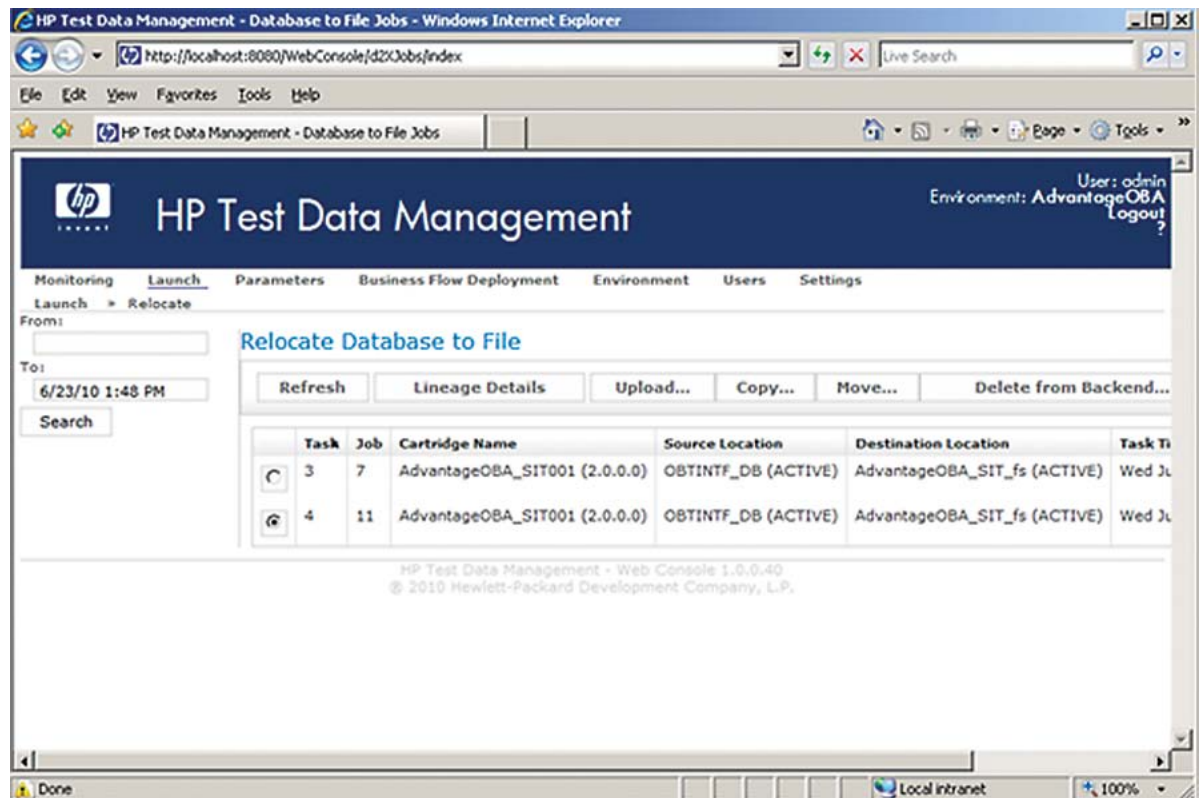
HP Test Data Management - Database to File Jobs - Windows Internet Explorer

http://localhost:8080/WebConsole/d2XJobs/index

Live Search

File Edit View Favorites Tools Help

HP Test Data Management - Database to File Jobs

Page • Tools •

HP Test Data Management

User: admin
Environment: AdvantageOBA
Logout
?

Monitoring Launch Parameters Business Flow Deployment Environment Users Settings

Launch » Relocate

From:

To:
6/23/10 1:48 PM

Search

Relocate Database to File

Refresh | Lineage Details | Upload... | Copy... | Move... | Delete from Backend...

| | Task | Job | Cartridge Name | Source Location | Destination Location | Task Ti |
|---|---|---|---|---|---|---|
| | 3 | 7 | AdvantageOBA_SIT001 (2.0.0.0) | OBTINTF_DB (ACTIVE) | AdvantageOBA_SIT_fs (ACTIVE) | Wed Ju |
| | 4 | 11 | AdvantageOBA_SIT001 (2.0.0.0) | OBTINTF_DB (ACTIVE) | AdvantageOBA_SIT_fs (ACTIVE) | Wed Ju |

HP Test Data Management - Web Console 1.0.0.40
© 2010 Hewlett-Packard Development Company, L.P.

Done

Local intranet

100%